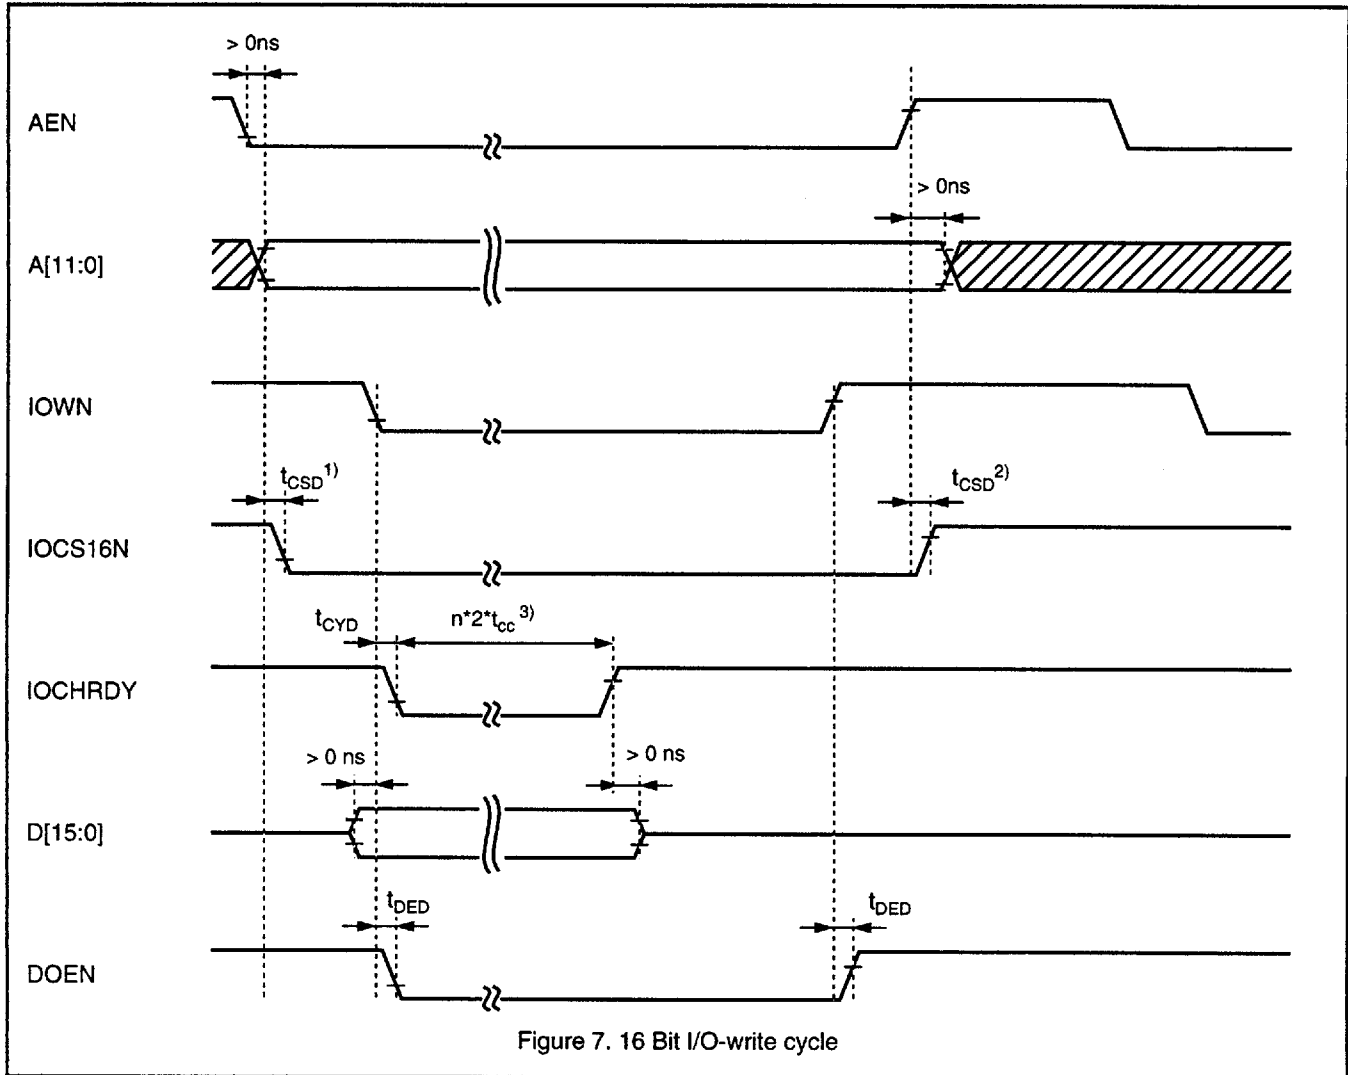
> 0ns

AEN

> 0ns

A[11:0]

IOWN

$t_{CSD}$$^{1)}$

$t_{CSD}$$^{2)}$

IOCS16N

$t_{CYD}$

$n*2*t_{cc}$ $^{3)}$

IOCHRDY

> 0 ns

> 0 ns

D[15:0]

$t_{DED}$

$t_{DED}$

DOEN

Figure 7. 16 Bit I/O-write cycle